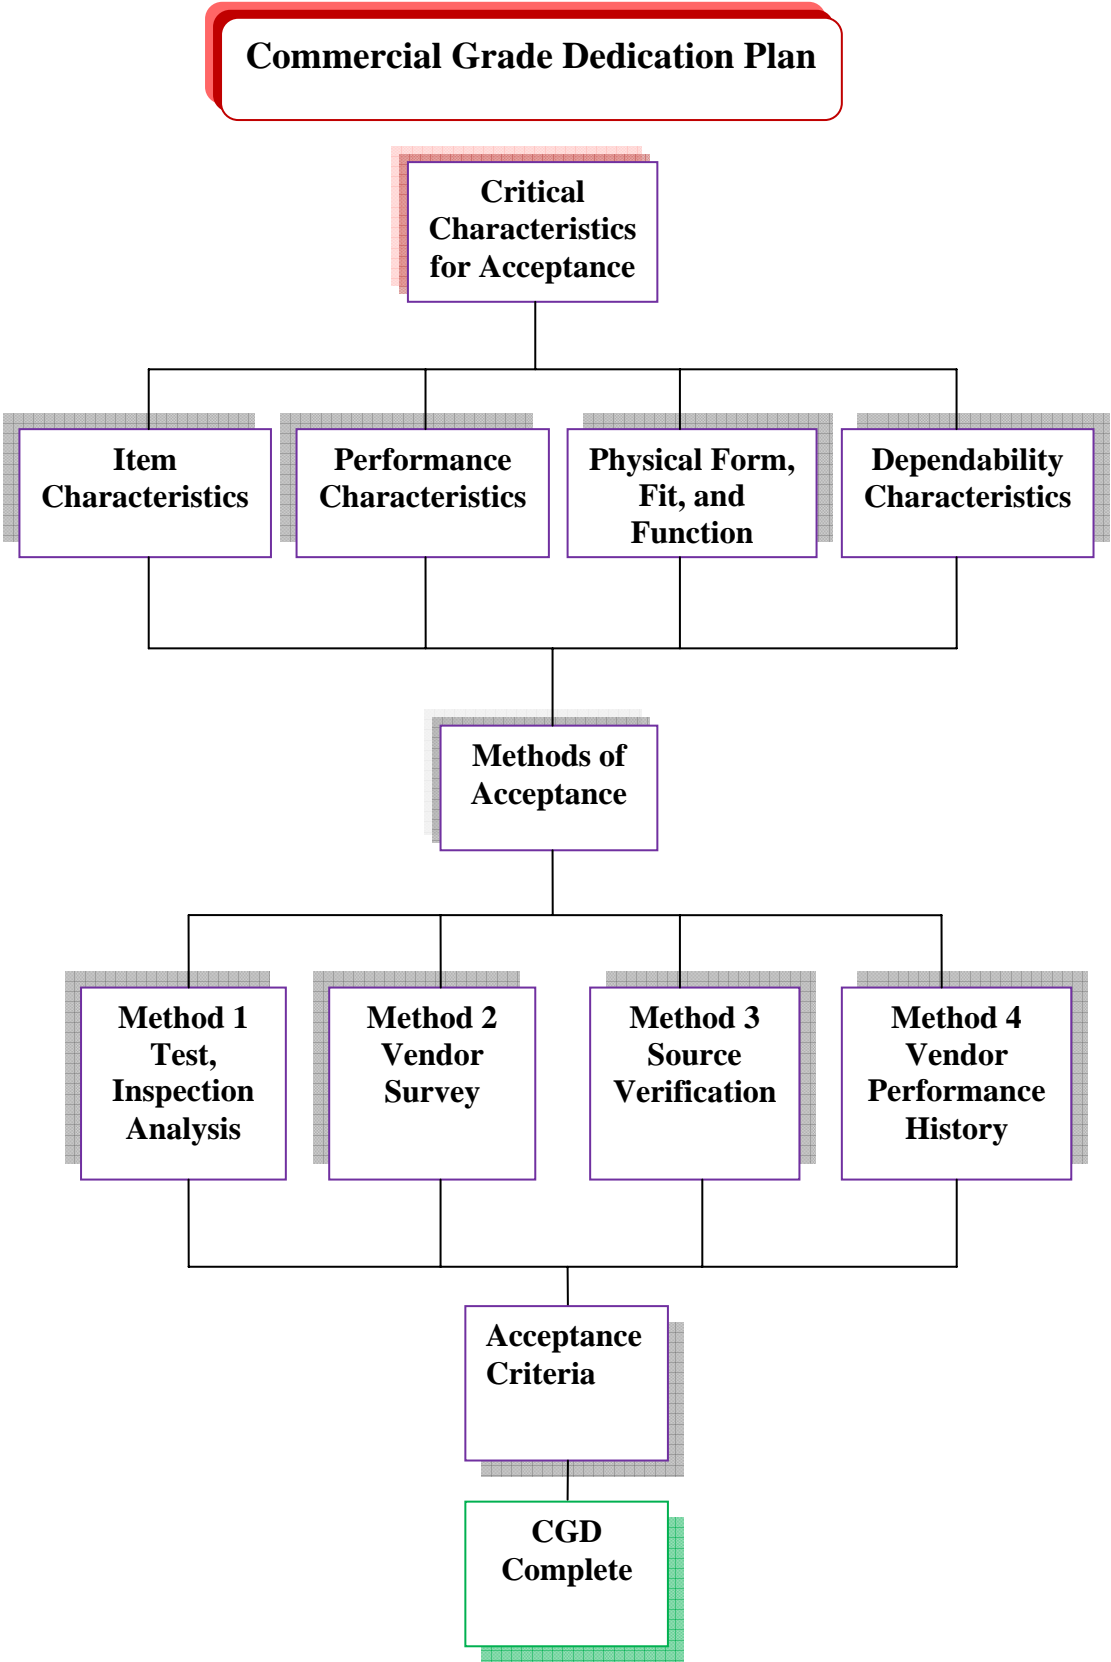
Commercial Grade Dedication Plan

Critical Characteristics for Acceptance

Item Characteristics

Performance Characteristics

Physical Form, Fit, and Function

Dependability Characteristics

Methods of Acceptance

Method 1 Test, Inspection Analysis

Method 2 Vendor Survey

Method 3 Source Verification

Method 4 Vendor Performance History

Acceptance Criteria

CGD Complete